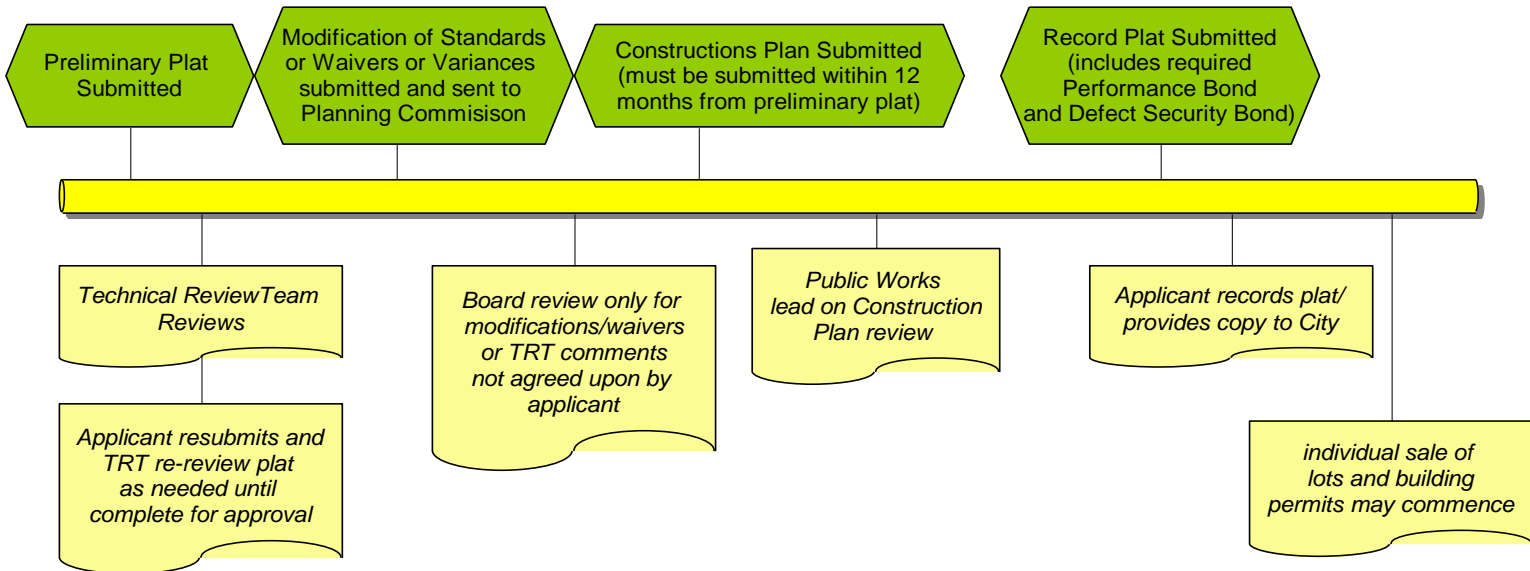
Preliminary Plat Submitted

Modification of Standards or Waivers or Variances submitted and sent to Planning Commisison

Constructions Plan Submitted (must be submitted witihin 12 months from preliminary plat)

Record Plat Submitted (includes required Performance Bond and Defect Security Bond)

Technical ReviewTeam Reviews

Applicant resubmits and TRT re-review plat as needed until complete for approval

Board review only for modifications/waivers or TRT comments not agreed upon by applicant

Public Works lead on Construction Plan review

Applicant records plat/ provides copy to City

individual sale of lots and building permits may commence